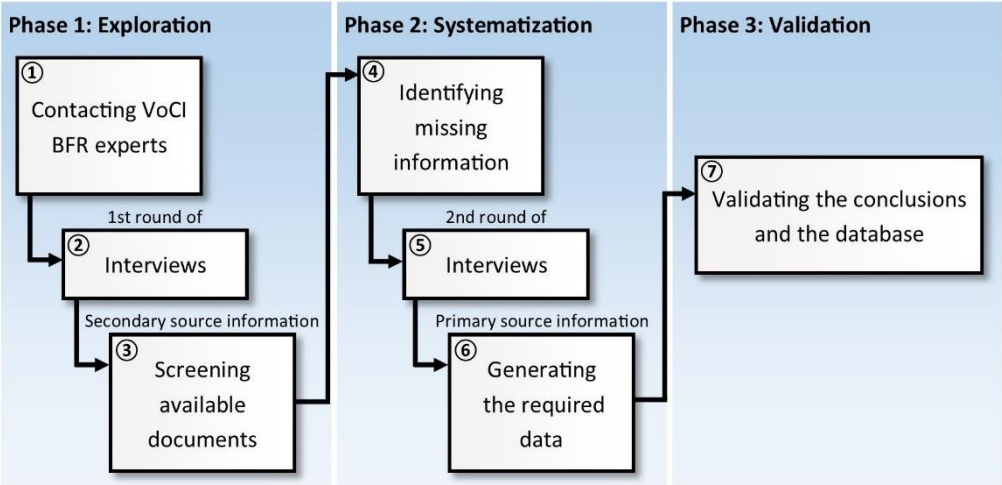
Phase 1: Exploration

① Contacting VoCI BFR experts

1st round of

② Interviews

Secondary source information

③ Screening available documents

Phase 2: Systematization

④ Identifying missing information

2nd round of

⑤ Interviews

Primary source information

⑥ Generating the required data

Phase 3: Validation

⑦ Validating the conclusions and the database